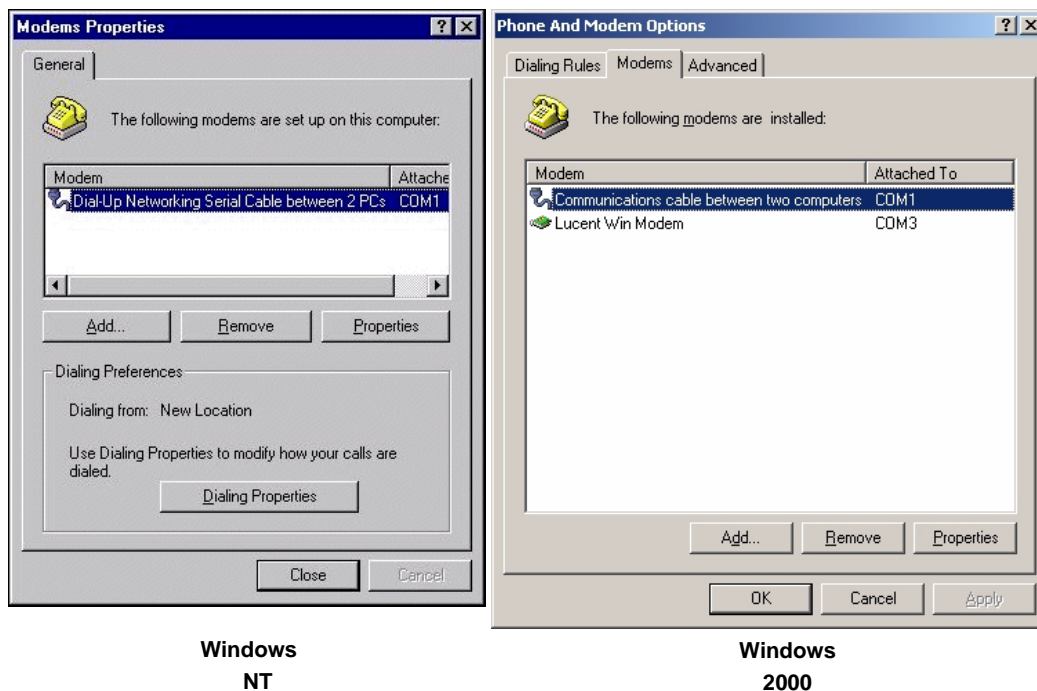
Modems Properties

?

×

General

The following modems are set up on this computer:

| Modem | Attache |
|---|---|
| Dial-Up Networking Serial Cable between 2 PCs | COM1 |

Add...

Remove

Properties

Dialing Preferences

Dialing from: New Location

Use Dialing Properties to modify how your calls are dialed.

Dialing Properties

Close

Cancel

Windows NT

Phone And Modem Options

?

×

Dialing Rules

Modems

Advanced

The following modems are installed:

| Modem | Attached To |
|---|---|
| Communications cable between two computers | COM1 |
| Lucent Win Modem | COM3 |

Add...

Remove

Properties

OK

Cancel

Apply

Windows 2000